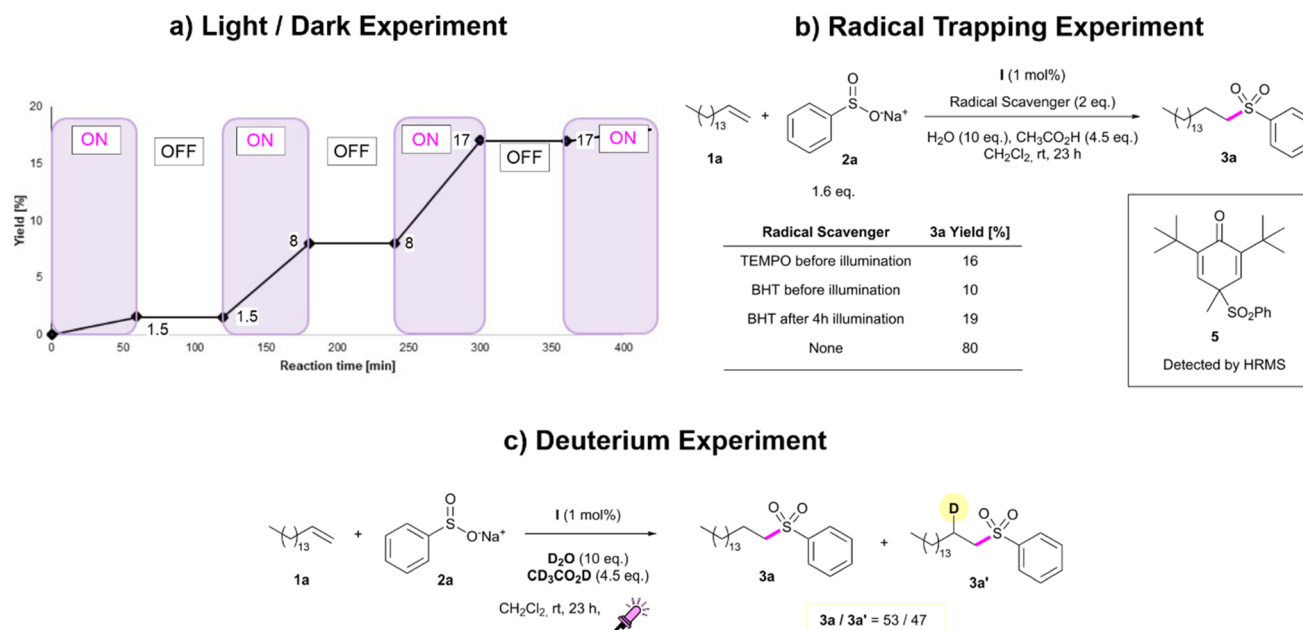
a) Light / Dark Experiment

Yield [%]

20
15
10
5
0

ON OFF ON OFF ON 17 OFF 17 ON

1.5 1.5 8 8

0 50 100 150 200 250 300 350 400

Reaction time [min]

b) Radical Trapping Experiment

13 1a + 2a O $O^-Na^+$ S

1.6 eq.

I (1 mol%)
Radical Scavenger (2 eq.)
$H_2O$ (10 eq.), $CH_3CO_2H$ (4.5 eq.)
$CH_2Cl_2$, rt, 23 h

13 3a

| Radical Scavenger | 3a Yield [%] |
|---|---|
| TEMPO before illumination | 16 |
| BHT before illumination | 10 |
| BHT after 4h illumination | 19 |
| None | 80 |

O
$SO_2Ph$
5
Detected by HRMS

c) Deuterium Experiment

13 1a + 2a O $O^-Na^+$ S

I (1 mol%)
$D_2O$ (10 eq.)
$CD_3CO_2D$ (4.5 eq.)
$CH_2Cl_2$, rt, 23 h,

13 3a + D 13 3a'

3a / 3a' = 53 / 47